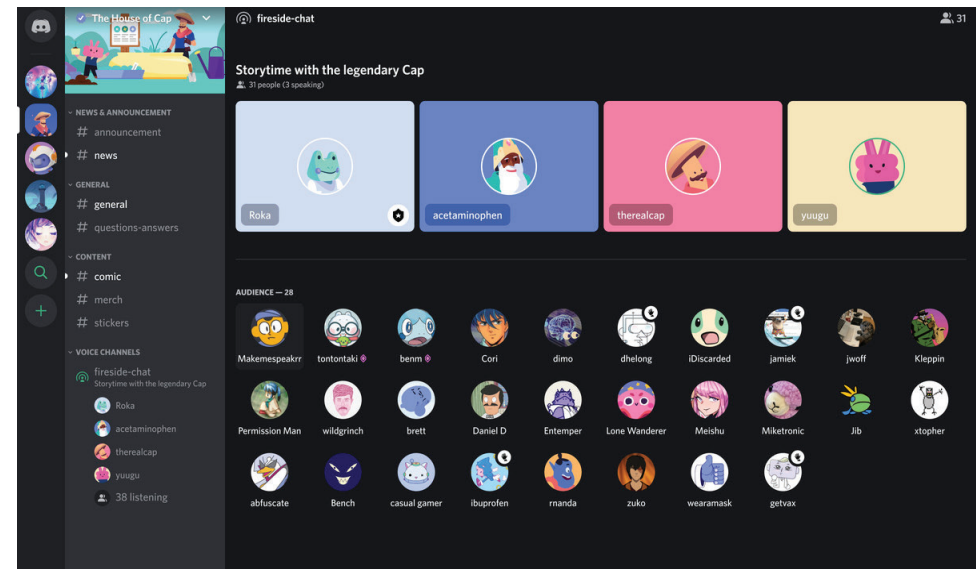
The House of Cap

NEWS & ANNOUNCEMENT
# announcement
# news

GENERAL
# general
# questions-answers

CONTENT
# comic
# merch
# stickers

VOICE CHANNELS
fireside-chat
Storytime with the legendary Cap
Roka
acetaminophen
therealcap
yuugu
38 listening

fireside-chat

31

Storytime with the legendary Cap
31 people (3 speaking)

Roka
acetaminophen
therealcap
yuugu

AUDIENCE — 28

Makemespeakrr
tontontaki
benm
Cori
dimo
dhelong
iDiscarded
jamiek
jwoff
Kleppin
Permission Man
wildgrinch
brett
Daniel D
Entemper
Lone Wanderer
Meishu
Miketronic
Jib
xtopher
abfuscate
Bench
casual gamer
ibuprofen
rnanda
zuko
wearamask
getvax